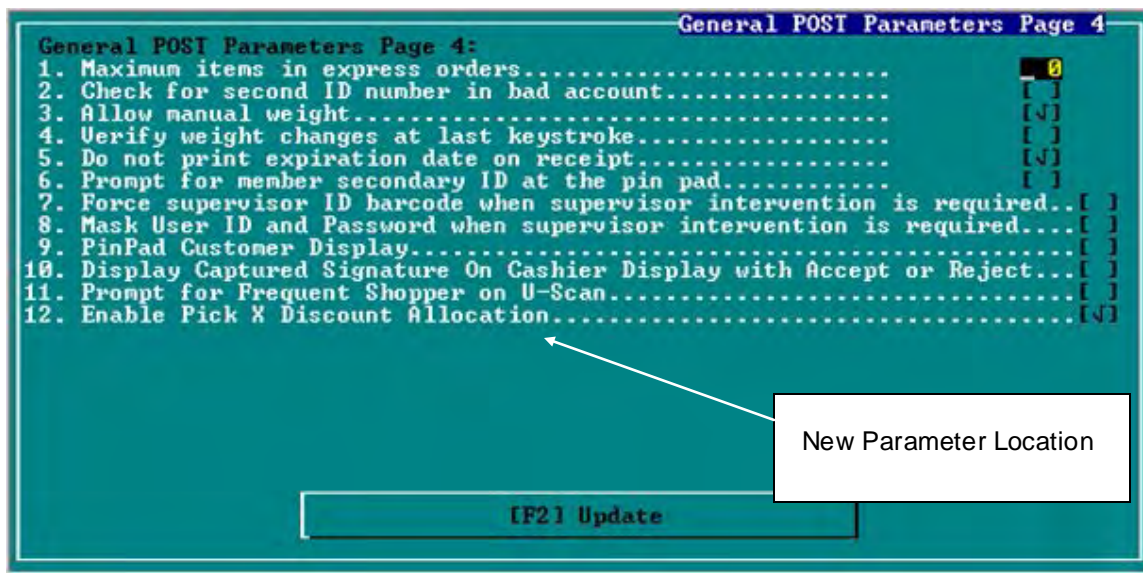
General POST Parameters Page 4

General POST Parameters Page 4:
1. Maximum items in express orders.............................. 0
2. Check for second ID number in bad account.................. [ ]
3. Allow manual weight......................................... [√]
4. Verify weight changes at last keystroke..................... [ ]
5. Do not print expiration date on receipt..................... [√]
6. Prompt for member secondary ID at the pin pad............... [ ]
7. Force supervisor ID barcode when supervisor intervention is required..[ ]
8. Mask User ID and Password when supervisor intervention is required....[ ]
9. PinPad Customer Display...............................................[ ]
10. Display Captured Signature On Cashier Display with Accept or Reject...[ ]
11. Prompt for Frequent Shopper on U-Scan.................................[ ]
12. Enable Pick X Discount Allocation.....................................[√]

New Parameter Location

[F2] Update